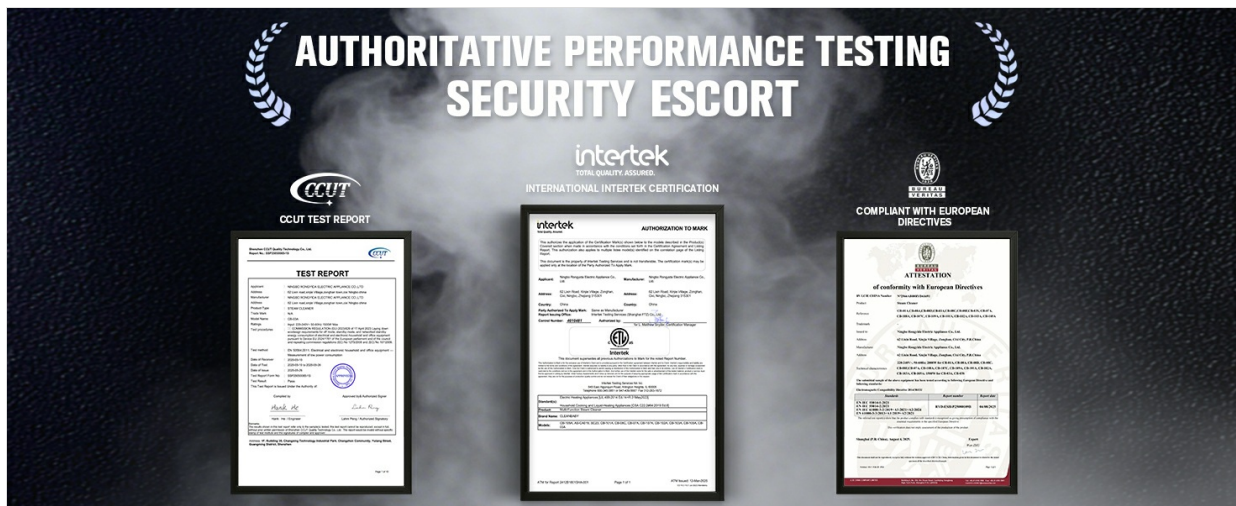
AUTHORITATIVE PERFORMANCE TESTING
SECURITY ESCORT

CCUT
CCUT TEST REPORT

TEST REPORT

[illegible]

intertek
TOTAL QUALITY. ASSURED.
INTERNATIONAL INTERTEK CERTIFICATION

intertek
AUTHORIZATION TO MARK

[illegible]

BUREAU VERITAS
COMPLIANT WITH EUROPEAN DIRECTIVES

ATTESTATION
of conformity with European Directives

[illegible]